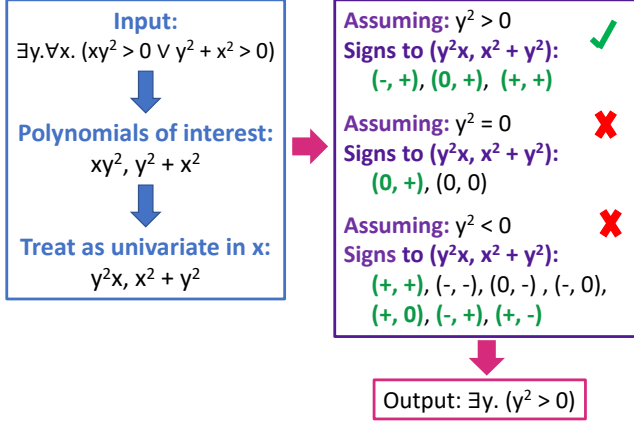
Input:
$\exists y.\forall x.\ (xy^2 > 0 \lor y^2 + x^2 > 0)$

Polynomials of interest:
$xy^2$, $y^2 + x^2$

Treat as univariate in x:
$y^2x$, $x^2 + y^2$

Assuming: $y^2 > 0$
Signs to ($y^2x$, $x^2 + y^2$):
(-, +), (0, +), (+, +)

Assuming: $y^2 = 0$
Signs to ($y^2x$, $x^2 + y^2$):
(0, +), (0, 0)

Assuming: $y^2 < 0$
Signs to ($y^2x$, $x^2 + y^2$):
(+, +), (-, -), (0, -) , (-, 0), (+, 0), (-, +), (+, -)

Output: $\exists y.\ (y^2 > 0)$